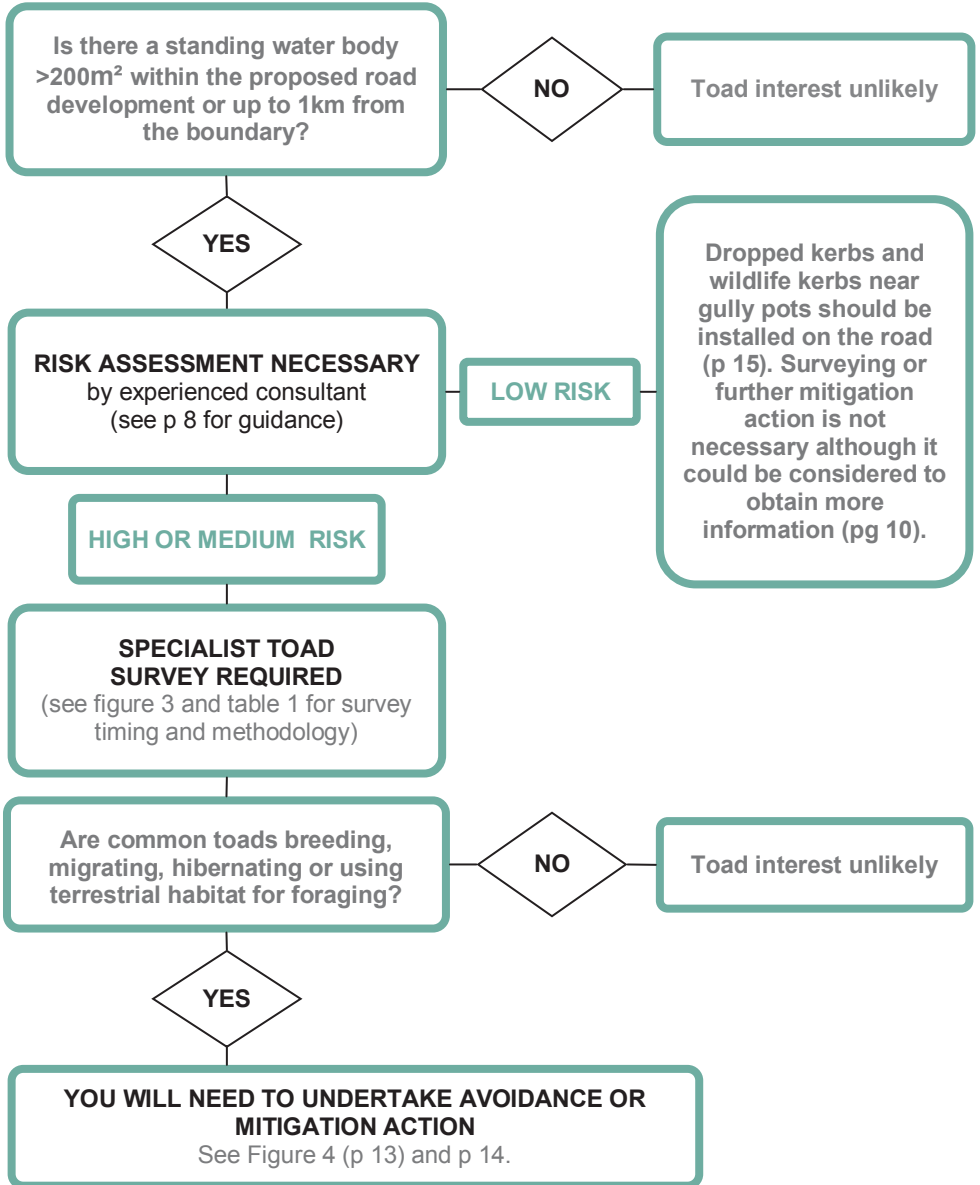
Is there a standing water body >200m² within the proposed road development or up to 1km from the boundary?

NO

Toad interest unlikely

YES

RISK ASSESSMENT NECESSARY by experienced consultant (see p 8 for guidance)

LOW RISK

Dropped kerbs and wildlife kerbs near gully pots should be installed on the road (p 15). Surveying or further mitigation action is not necessary although it could be considered to obtain more information (pg 10).

HIGH OR MEDIUM RISK

SPECIALIST TOAD SURVEY REQUIRED
(see figure 3 and table 1 for survey timing and methodology)

Are common toads breeding, migrating, hibernating or using terrestrial habitat for foraging?

NO

Toad interest unlikely

YES

YOU WILL NEED TO UNDERTAKE AVOIDANCE OR MITIGATION ACTION
See Figure 4 (p 13) and p 14.